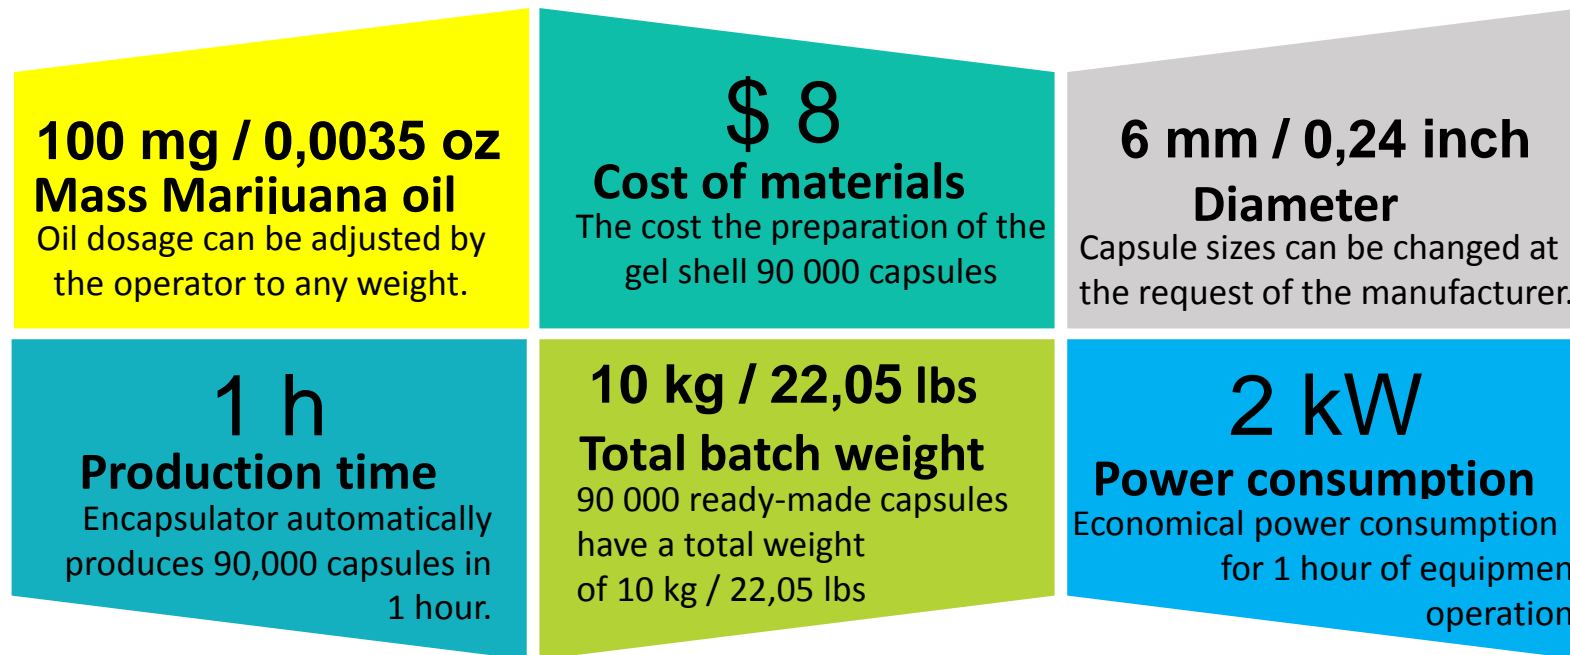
100 mg / 0,0035 oz
Mass Marijuana oil
Oil dosage can be adjusted by the operator to any weight.

$ 8
Cost of materials
The cost the preparation of the gel shell 90 000 capsules

6 mm / 0,24 inch
Diameter
Capsule sizes can be changed at the request of the manufacturer.

1 h
Production time
Encapsulator automatically produces 90,000 capsules in 1 hour.

10 kg / 22,05 lbs
Total batch weight
90 000 ready-made capsules have a total weight of 10 kg / 22,05 lbs

2 kW
Power consumption
Economical power consumption for 1 hour of equipmen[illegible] operation